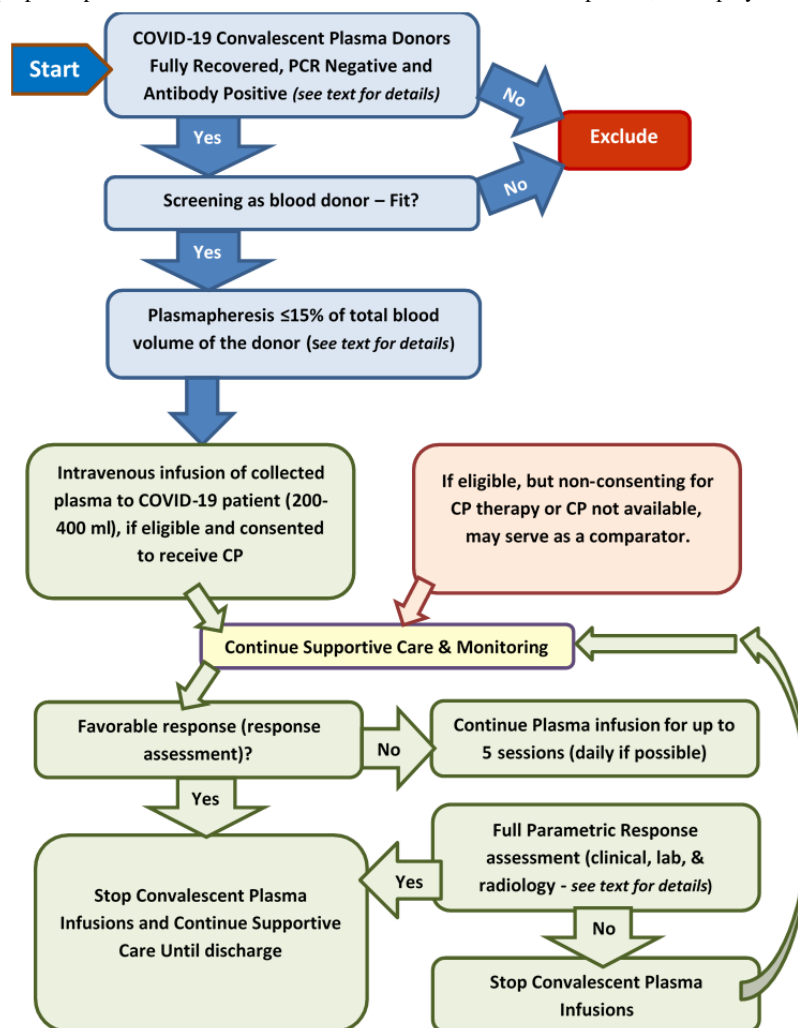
Start

COVID-19 Convalescent Plasma Donors Fully Recovered, PCR Negative and Antibody Positive (see text for details)

No

Exclude

Yes

Screening as blood donor – Fit?

No

Yes

Plasmapheresis ≤15% of total blood volume of the donor (see text for details)

Intravenous infusion of collected plasma to COVID-19 patient (200-400 ml), if eligible and consented to receive CP

If eligible, but non-consenting for CP therapy or CP not available, may serve as a comparator.

Continue Supportive Care & Monitoring

Favorable response (response assessment)?

No

Continue Plasma infusion for up to 5 sessions (daily if possible)

Yes

Full Parametric Response assessment (clinical, lab, & radiology - see text for details)

Yes

Stop Convalescent Plasma Infusions and Continue Supportive Care Until discharge

No

Stop Convalescent Plasma Infusions